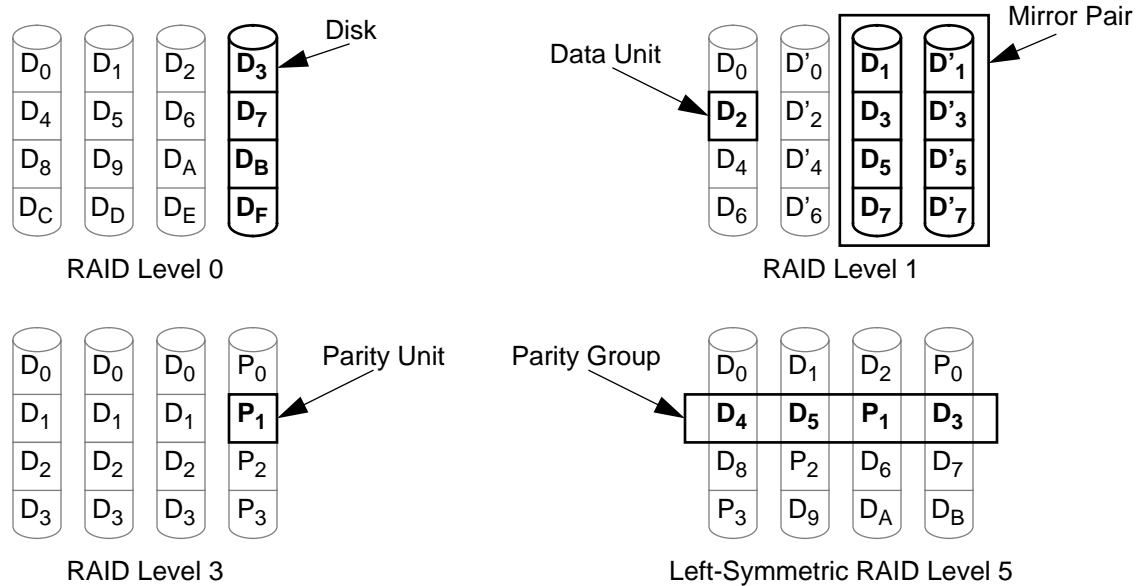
Disk

$D_0$ $D_1$ $D_2$ $D_3$
$D_4$ $D_5$ $D_6$ $D_7$
$D_8$ $D_9$ $D_A$ $D_B$
$D_C$ $D_D$ $D_E$ $D_F$

RAID Level 0

Data Unit

Mirror Pair

$D_0$ $D'_0$ $D_1$ $D'_1$
$D_2$ $D'_2$ $D_3$ $D'_3$
$D_4$ $D'_4$ $D_5$ $D'_5$
$D_6$ $D'_6$ $D_7$ $D'_7$

RAID Level 1

Parity Unit

$D_0$ $D_0$ $D_0$ $P_0$
$D_1$ $D_1$ $D_1$ $P_1$
$D_2$ $D_2$ $D_2$ $P_2$
$D_3$ $D_3$ $D_3$ $P_3$

RAID Level 3

Parity Group

$D_0$ $D_1$ $D_2$ $P_0$
$D_4$ $D_5$ $P_1$ $D_3$
$D_8$ $P_2$ $D_6$ $D_7$
$P_3$ $D_9$ $D_A$ $D_B$

Left-Symmetric RAID Level 5